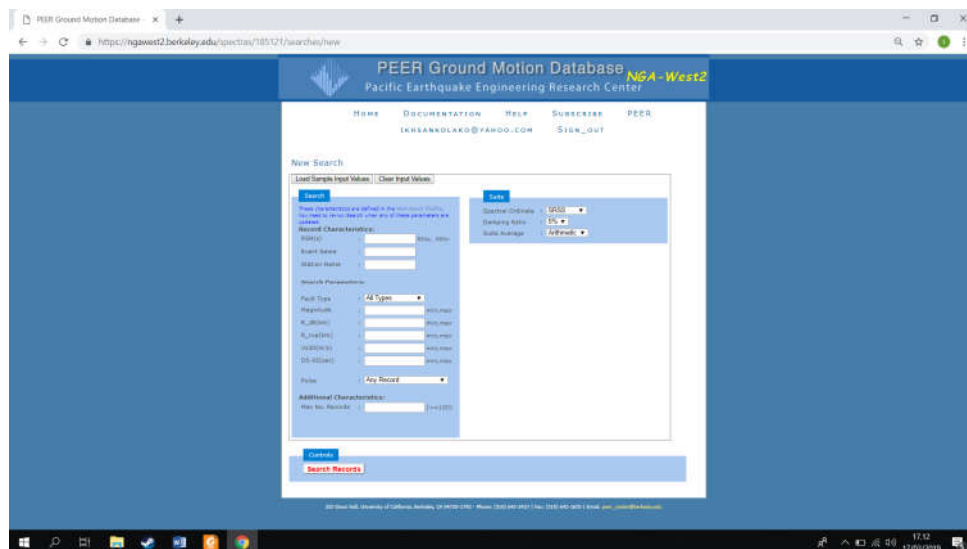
PEER Ground Motion Database ×

https://ngawest2.berkeley.edu/spectras/185121/searches/new

PEER Ground Motion Database NGA-West2
Pacific Earthquake Engineering Research Center

Home Documentation Help Subscribe PEER
IKHSANKOLAKO@YAHOO.COM Sign_out

New Search

Load Sample Input Values Clear Input Values

Search

These characteristics are defined in the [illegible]. You need to re-run Search after any of these parameters are updated.

Record Characteristics:

RSN(s) : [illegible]

Event Name :

Station Name :

Search Parameters:

Fault Type : All Types

Magnitude : min,max

R_JB(km) : min,max

R_rup(km) : min,max

Vs30(m/s) : min,max

D5-95(sec) : min,max

Pulse : Any Record

Additional Characteristics:

Max No. Records : (<=100)

Sets

Spectral Ordinate : SRSS

Damping Ratio : 5%

Suite Average : Arithmetic

Controls

Search Records

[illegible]

17:12